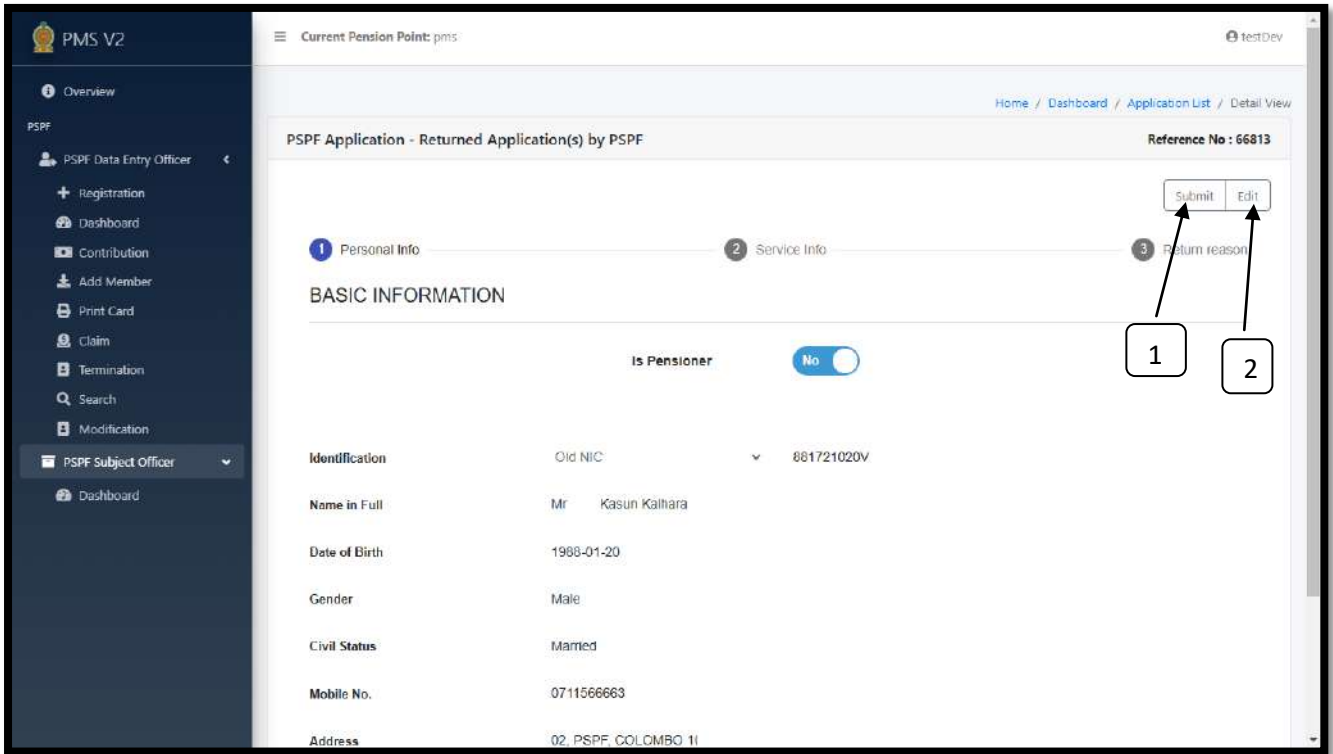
PMS V2

Overview

PSPF

PSPF Data Entry Officer

Registration

Dashboard

Contribution

Add Member

Print Card

Claim

Termination

Search

Modification

PSPF Subject Officer

Dashboard

Current Pension Point: pms

testDev

Home / Dashboard / Application List / Detail View

PSPF Application - Returned Application(s) by PSPF

Reference No : 66813

Submit Edit

1 Personal Info

2 Service Info

3 Return reason

BASIC INFORMATION

1

2

Is Pensioner No

| | | |
|---|---|---|
| Identification | Old NIC | 881721020V |
| Name in Full | Mr Kasun Kalhara | |
| Date of Birth | 1988-01-20 | |
| Gender | Male | |
| Civil Status | Married | |
| Mobile No. | 0711566663 | |
| Address | 02, PSPF, COLOMBO 1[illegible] | |